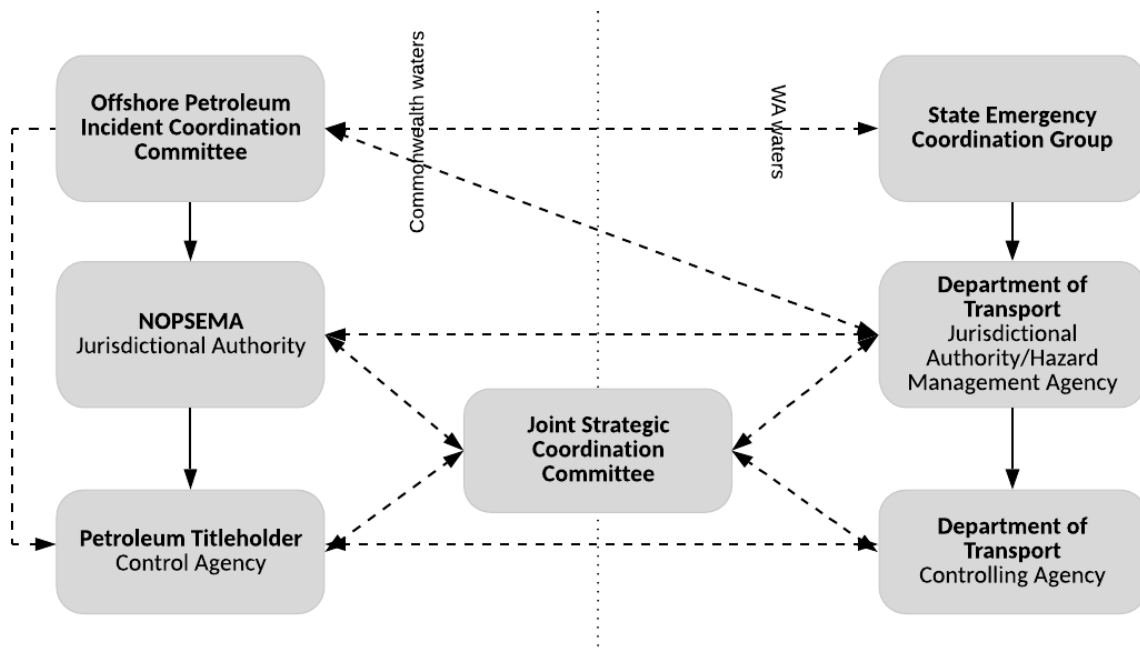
Offshore Petroleum Incident Coordination Committee

Commonwealth waters

WA waters

State Emergency Coordination Group

NOPSEMA
Jurisdictional Authority

Department of Transport
Jurisdictional Authority/Hazard Management Agency

Joint Strategic Coordination Committee

Petroleum Titleholder
Control Agency

Department of Transport
Controlling Agency